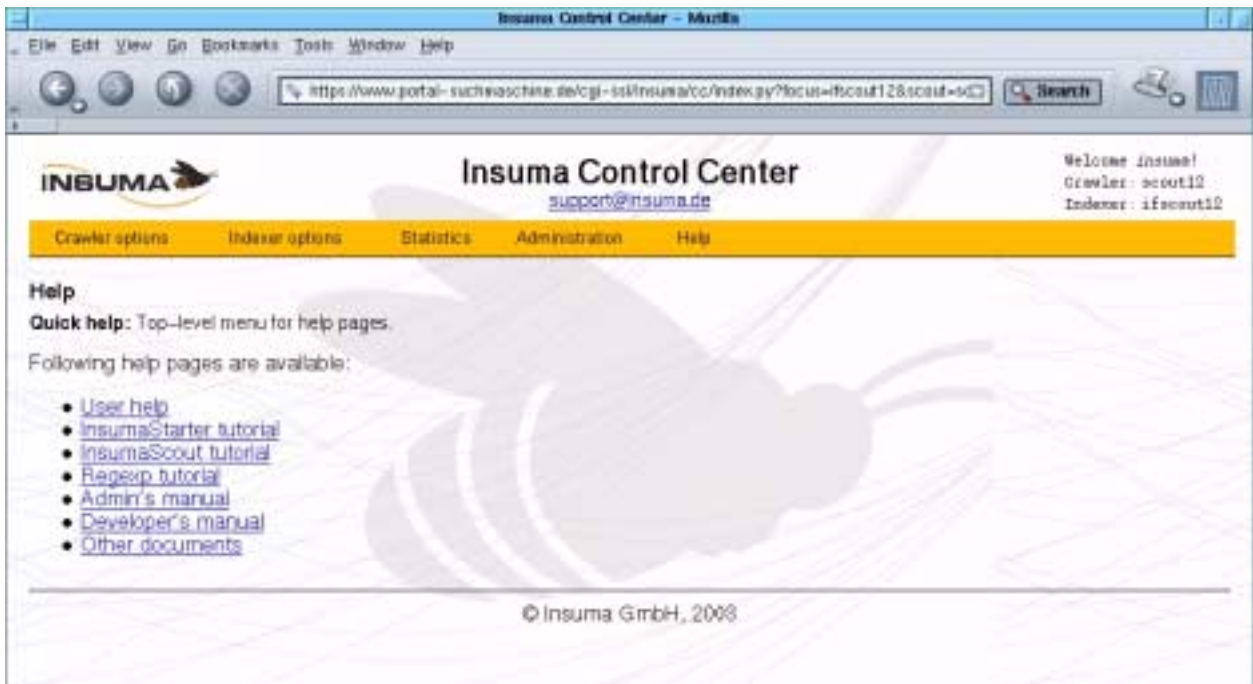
Insuma Control Center - Mozilla

File Edit View Go Bookmarks Tools Window Help

https://www.portal-suchmaschine.de/cgi-ssl/insuma/cc/index.py?focus=ifscout12&scout=sc

Search

INSUMA

Insuma Control Center

support@insuma.de

Welcome insuma!
Crawler: scout12
Indexer: ifscout12

Crawler options Indexer options Statistics Administration Help

Help

**Quick help:** Top-level menu for help pages.

Following help pages are available:

- User help
- InsumaStarter tutorial
- InsumaScout tutorial
- Regexp tutorial
- Admin's manual
- Developer's manual
- Other documents

© Insuma GmbH, 2003